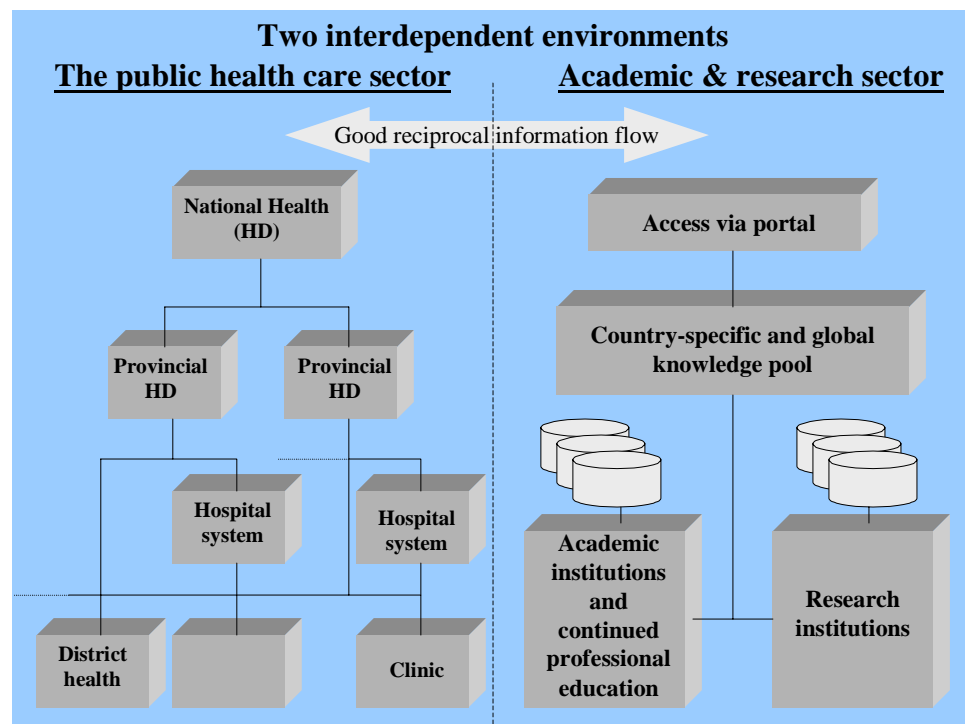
Two interdependent environments

The public health care sector

Academic & research sector

Good reciprocal information flow

National Health (HD)

Provincial HD

Provincial HD

Hospital system

Hospital system

District health

Clinic

Access via portal

Country-specific and global knowledge pool

Academic institutions and continued professional education

Research institutions